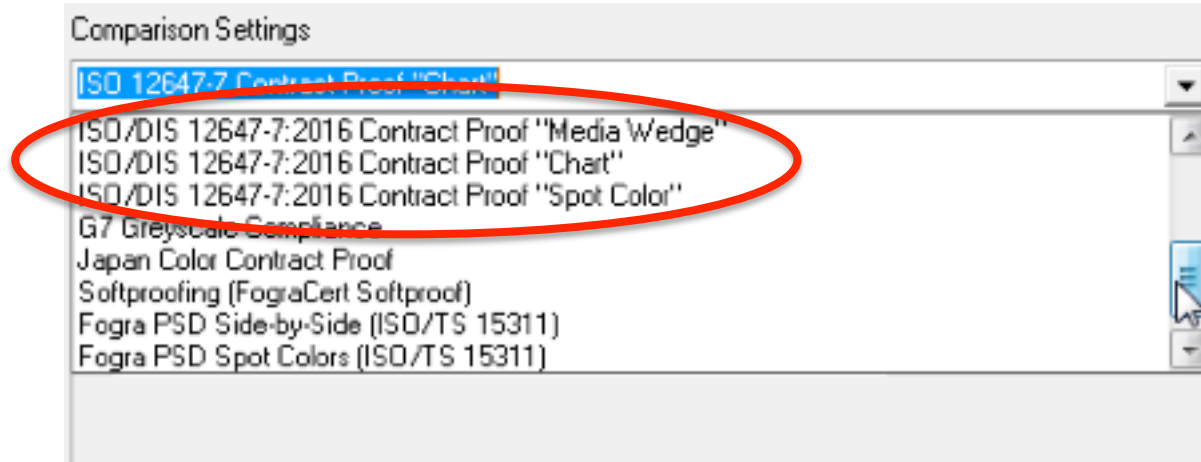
Comparison Settings

ISO 12647-7 Contract Proof "Chart"

ISO/DIS 12647-7:2016 Contract Proof "Media Wedge"
ISO/DIS 12647-7:2016 Contract Proof "Chart"
ISO/DIS 12647-7:2016 Contract Proof "Spot Color"
G7 Greyscale Compliance
Japan Color Contract Proof
Softproofing (FograCert Softproof)
Fogra PSD Side-by-Side (ISO/TS 15311)
Fogra PSD Spot Colors (ISO/TS 15311)